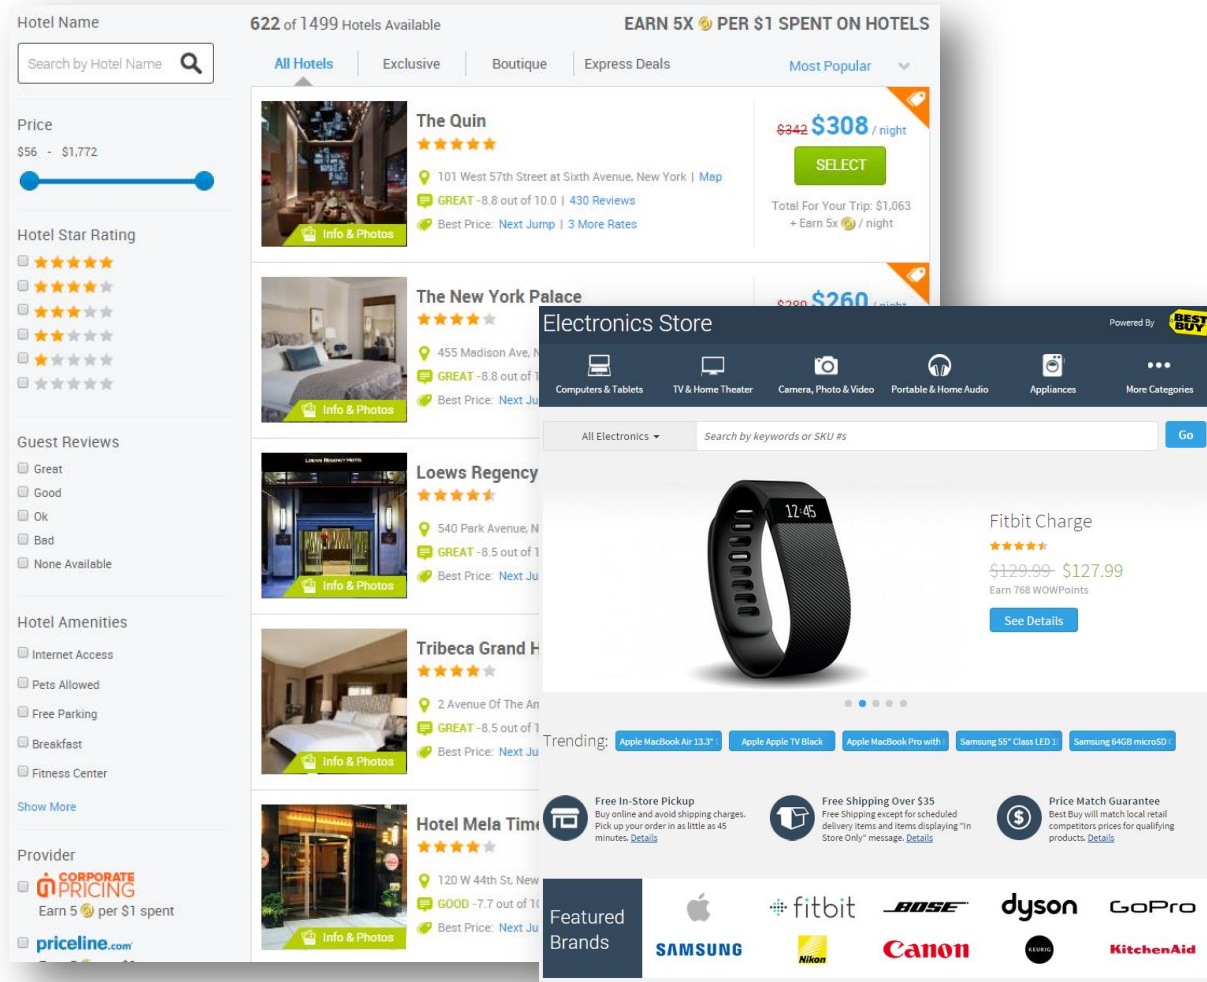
Hotel Name

Search by Hotel Name

Price
$56 - $1,772

Hotel Star Rating

Guest Reviews
Great
Good
Ok
Bad
None Available

Hotel Amenities
Internet Access
Pets Allowed
Free Parking
Breakfast
Fitness Center
Show More

Provider
CORPORATE PRICING
Earn 5 per $1 spent
priceline.com

622 of 1499 Hotels Available

EARN 5X PER $1 SPENT ON HOTELS

All Hotels | Exclusive | Boutique | Express Deals | Most Popular

The Quin
101 West 57th Street at Sixth Avenue, New York | Map
GREAT -8.8 out of 10.0 | 430 Reviews
Best Price: Next Jump | 3 More Rates
Info & Photos
$342 $308 / night
SELECT
Total For Your Trip: $1,063
+ Earn 5x / night

The New York Palace
455 Madison Ave, N
GREAT -8.8 out of 1
Best Price: Next Ju
Info & Photos
$289 $260 / night

Loews Regency
540 Park Avenue, N
GREAT -8.5 out of 1
Best Price: Next Ju
Info & Photos

Tribeca Grand H
2 Avenue Of The An
GREAT -8.5 out of 1
Best Price: Next Ju
Info & Photos

Hotel Mela Time
120 W 44th St, New
GOOD -7.7 out of 10
Best Price: Next Ju
Info & Photos

Electronics Store
Powered By BEST BUY

Computers & Tablets | TV & Home Theater | Camera, Photo & Video | Portable & Home Audio | Appliances | More Categories

All Electronics
Search by keywords or SKU #s
Go

12:45
Fitbit Charge
$129.99 $127.99
Earn 768 WOWPoints
See Details

Trending: Apple MacBook Air 13.3" | Apple Apple TV Black | Apple MacBook Pro with | Samsung 55" Class LED 1 | Samsung 64GB microSD C

Free In-Store Pickup
Buy online and avoid shipping charges. Pick up your order in as little as 45 minutes. Details

Free Shipping Over $35
Free Shipping except for scheduled delivery items and items displaying "In Store Only" message. Details

Price Match Guarantee
Best Buy will match local retail competitors prices for qualifying products. Details

Featured Brands
fitbit
BOSE
dyson
GoPro
SAMSUNG
Nikon
Canon
KEURIG
KitchenAid